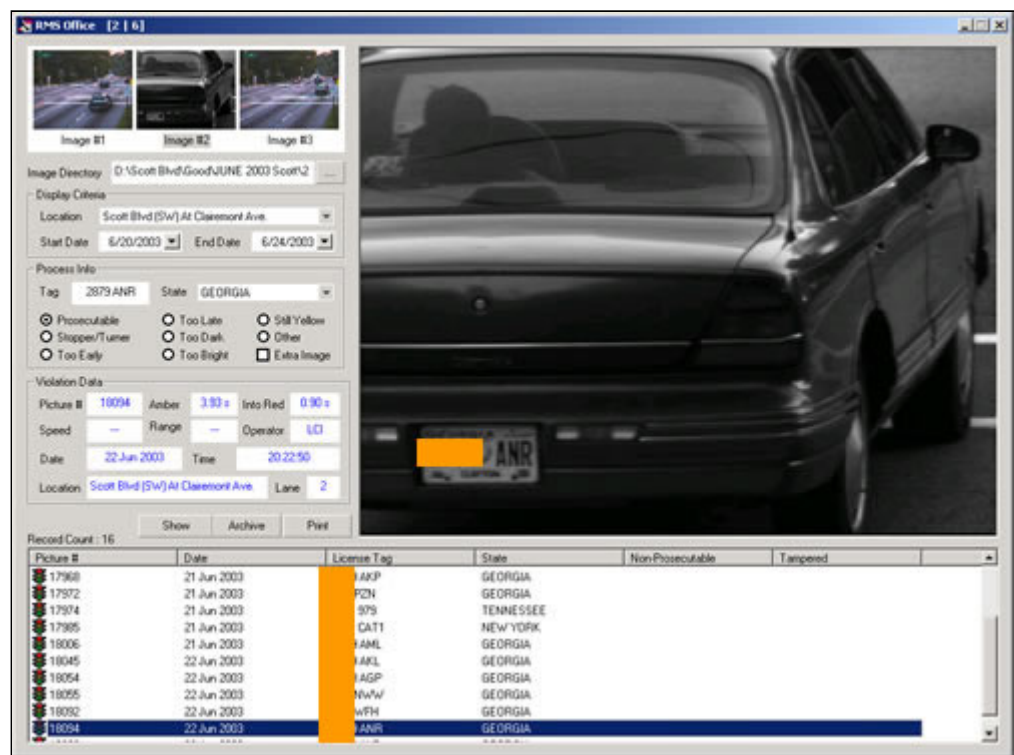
RMS Office [2 | 6]

Image #1
Image #2
Image #3

Image Directory D:\Scott Blvd\Good\JUNE 2003 Scott\2 ...

Display Criteria
Location Scott Blvd (SW) At Claremont Ave.
Start Date 6/20/2003 End Date 6/24/2003

Process Info
Tag 2879 ANR State GEORGIA
Prosecutable
Too Late
Still Yellow
Stopper/Turner
Too Dark
Other
Too Early
Too Bright
Extra Image

Violation Data
Picture # 18094 Amber 3.93 s Into Red 0.90 s
Speed — Range — Operator LCI
Date 22 Jun 2003 Time 20:22:50
Location Scott Blvd (SW) At Claremont Ave. Lane 2

Show Archive Print

Record Count : 16

| Picture # | Date | License Tag | State | Non-Prosecutable | Tampered |
|---|---|---|---|---|---|
| 17968 | 21 Jun 2003 | AKP | GEORGIA | | |
| 17972 | 21 Jun 2003 | PZN | GEORGIA | | |
| 17974 | 21 Jun 2003 | 979 | TENNESSEE | | |
| 17985 | 21 Jun 2003 | CAT1 | NEW YORK | | |
| 18006 | 21 Jun 2003 | AML | GEORGIA | | |
| 18045 | 22 Jun 2003 | AKL | GEORGIA | | |
| 18054 | 22 Jun 2003 | AGP | GEORGIA | | |
| 18055 | 22 Jun 2003 | NWW | GEORGIA | | |
| 18092 | 22 Jun 2003 | WFH | GEORGIA | | |
| 18094 | 22 Jun 2003 | ANR | GEORGIA | | |

ANR